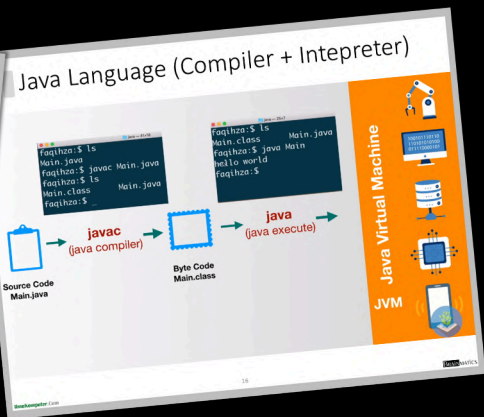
Java Language (Compiler + Intepreter)

faqihza:$ ls
Main.java
faqihza:$ javac Main.java
faqihza:$ ls
Main.class Main.java
faqihza:$ _

faqihza:$ ls
Main.class Main.java
faqihza:$ java Main
hello world
faqihza:$

Source Code
Main.java

javac
(java compiler)

Byte Code
Main.class

java
(java execute)

Java Virtual Machine

JVM

16